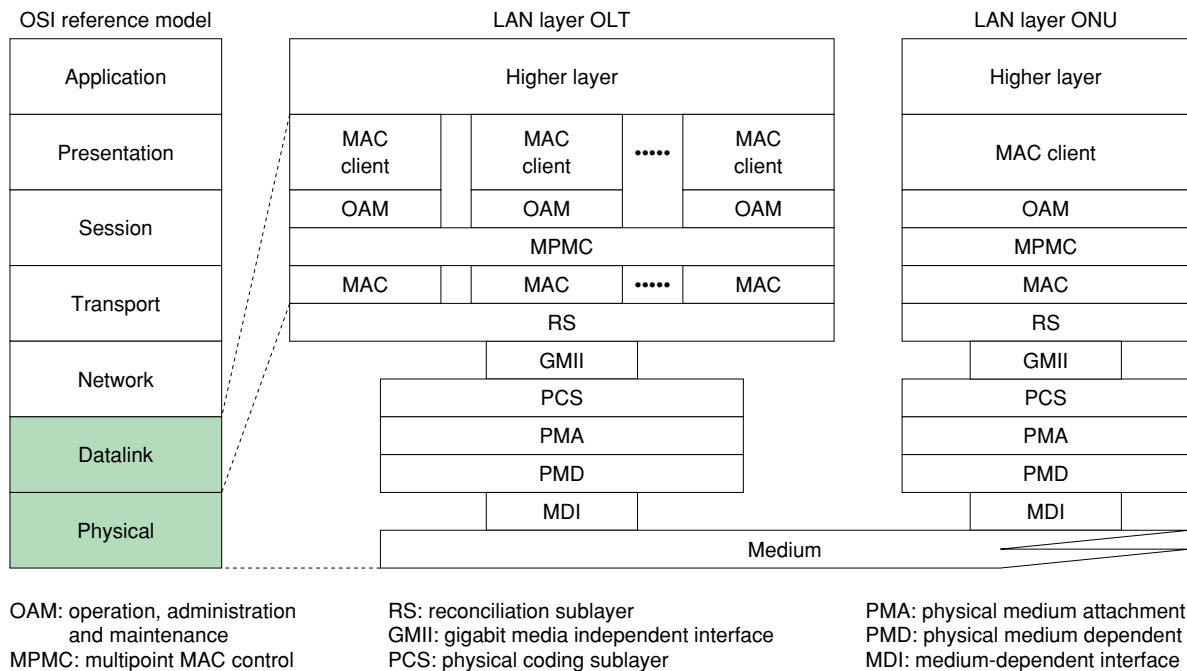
OSI reference model

| Application |
|---|
| Presentation |
| Session |
| Transport |
| Network |
| Datalink |
| Physical |

LAN layer OLT

Higher layer

| MAC client | MAC client | ••••• | MAC client |
|---|---|---|---|
| OAM | OAM | | OAM |

MPMC

| MAC | MAC | ••••• | MAC |
|---|---|---|---|

RS

GMII

PCS

PMA

PMD

MDI

LAN layer ONU

Higher layer

MAC client

OAM

MPMC

MAC

RS

GMII

PCS

PMA

PMD

MDI

Medium

OAM: operation, administration and maintenance
MPMC: multipoint MAC control

RS: reconciliation sublayer
GMII: gigabit media independent interface
PCS: physical coding sublayer

PMA: physical medium attachment
PMD: physical medium dependent
MDI: medium-dependent interface